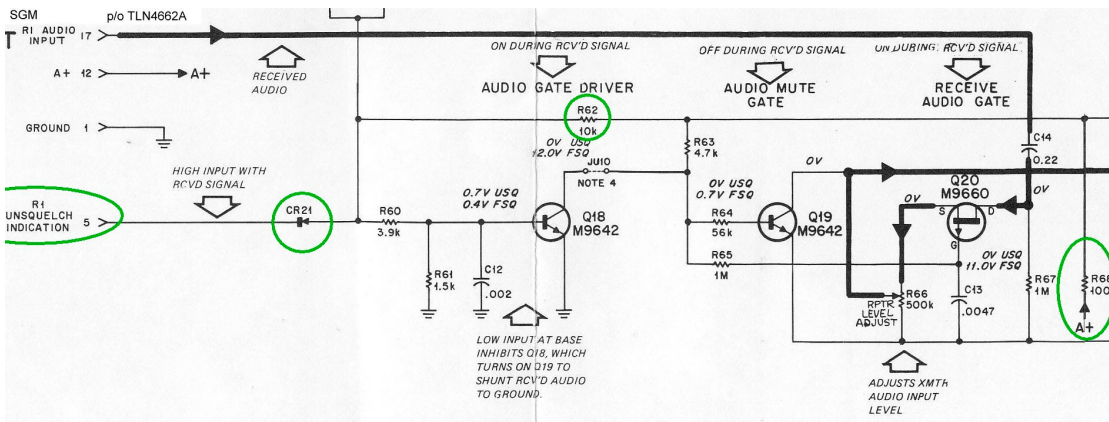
SGM p/o TLN4662A

RI AUDIO INPUT 17

A+ 12

A+

GROUND 1

RECEIVED AUDIO

ON DURING RCV'D SIGNAL

AUDIO GATE DRIVER

OFF DURING RCV'D SIGNAL

AUDIO MUTE GATE

ON DURING RCV'D SIGNAL

RECEIVE AUDIO GATE

R62 10k

R63 4.7k

C14 0.22

HIGH INPUT WITH RCVD SIGNAL

R1 UNSQUELCH INDICATION 5

CR21

R60 3.9k

R61 1.5k

C12 .002

0V USQ 12.0V FSQ

JU10

NOTE 4

0.7V USQ 0.4V FSQ

Q18 M9642

0V USQ 0.7V FSQ

R64 56k

R65 1M

Q19 M9642

0V

Q20 M9660

0V

0V

S D G

0V USQ 11.0V FSQ

R66 500k

RPTR LEVEL ADJUST

C13 .0047

R67 1M

R68 100

A+

LOW INPUT AT BASE INHIBITS Q18, WHICH TURNS ON Q19 TO SHUNT RCV'D AUDIO TO GROUND.

ADJUSTS XMTR AUDIO INPUT LEVEL